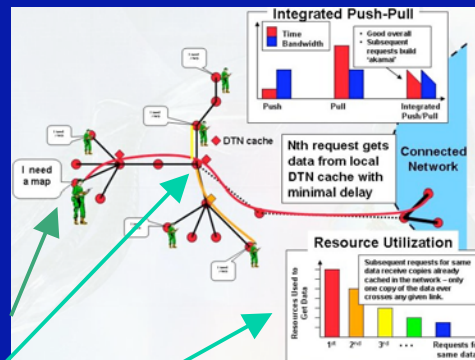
Integrated Push-Pull

Time
Bandwidth

• Good overall
• Subsequent requests build "akamai"

Push
Pull
Integrated Push/Pull

I need a map

DTN cache

Nth request gets data from local DTN cache with minimal delay

Connected Network

Resource Utilization

Subsequent requests for same data receive copies already cached in the network – only one copy of the data ever crosses any given link.

Resources Used to Get Data

$1^{st}$
$2^{nd}$
$3^{rd}$
• • •
Requests fo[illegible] same data